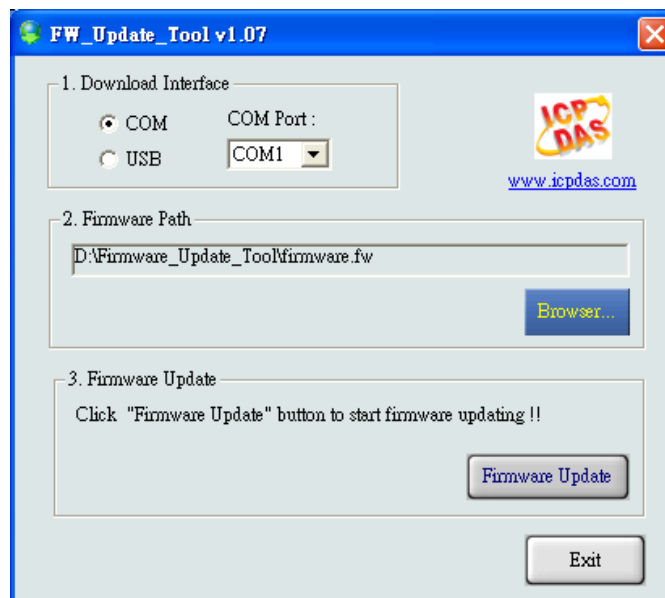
FW_Update_Tool v1.07

1. Download Interface

COM

USB

COM Port :

COM1

ICP DAS

www.icpdas.com

2. Firmware Path

D:\Firmware_Update_Tool\firmware.fw

Browser...

3. Firmware Update

Click "Firmware Update" button to start firmware updating !!

Firmware Update

Exit